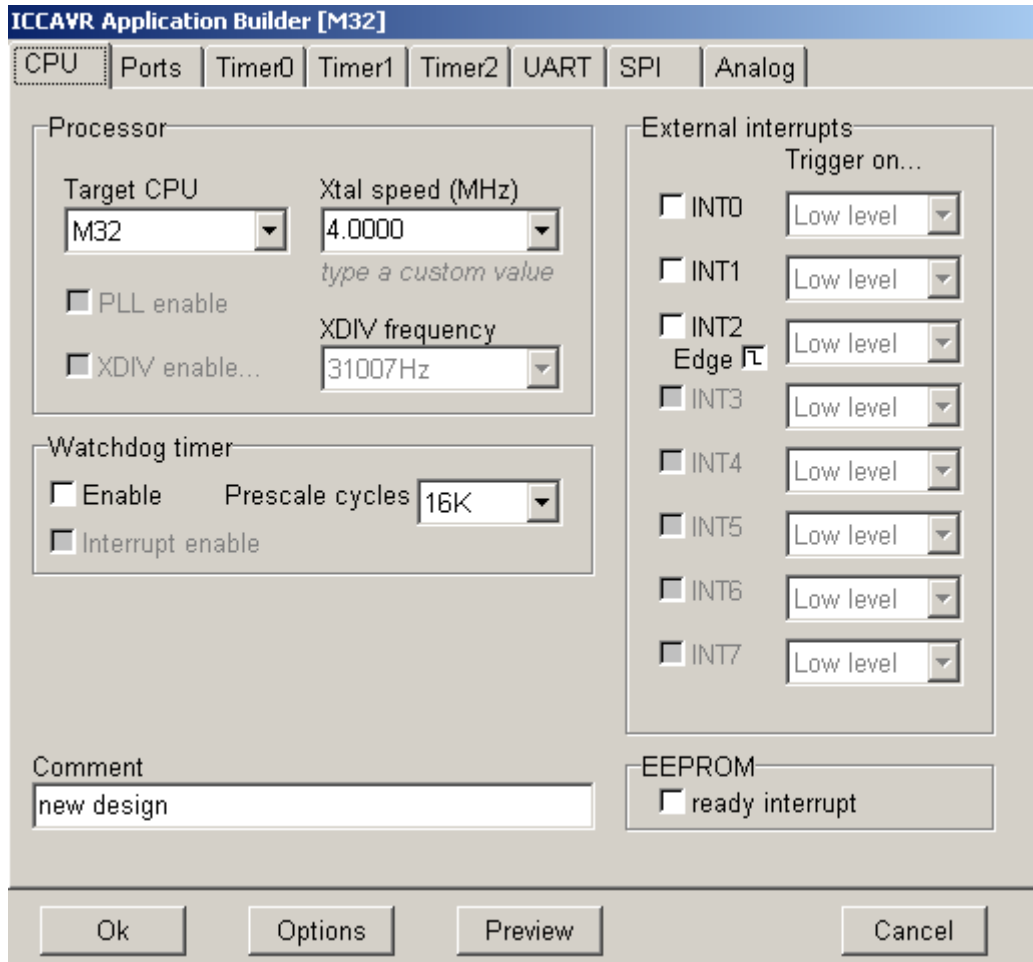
ICCAVR Application Builder [M32]

CPU | Ports | Timer0 | Timer1 | Timer2 | UART | SPI | Analog

Processor

Target CPU
M32

Xtal speed (MHz)
4.0000
type a custom value

PLL enable

XDIV frequency
XDIV enable...
31007Hz

Watchdog timer
Enable
Prescale cycles
16K
Interrupt enable

External interrupts
Trigger on...
INT0 Low level
INT1 Low level
INT2 Low level
Edge
INT3 Low level
INT4 Low level
INT5 Low level
INT6 Low level
INT7 Low level

Comment
new design

EEPROM
ready interrupt

Ok
Options
Preview
Cancel